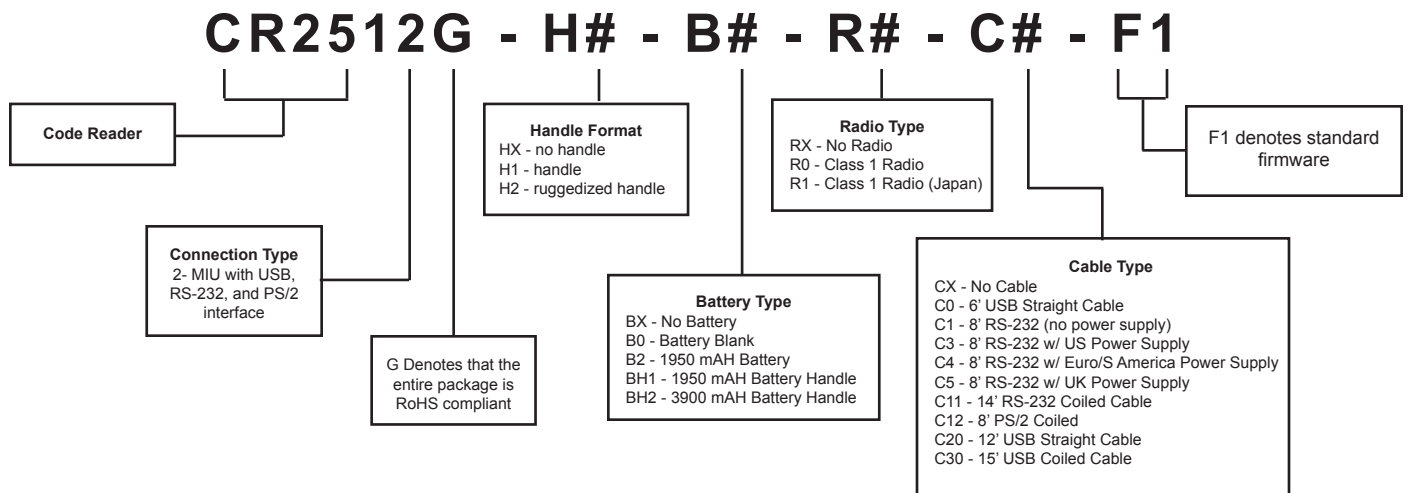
CR2512G - H# - B# - R# - C# - F1

Code Reader

Connection Type
2- MIU with USB, RS-232, and PS/2 interface

G Denotes that the entire package is RoHS compliant

Handle Format
HX - no handle
H1 - handle
H2 - ruggedized handle

Battery Type
BX - No Battery
B0 - Battery Blank
B2 - 1950 mAH Battery
BH1 - 1950 mAH Battery Handle
BH2 - 3900 mAH Battery Handle

Radio Type
RX - No Radio
R0 - Class 1 Radio
R1 - Class 1 Radio (Japan)

Cable Type
CX - No Cable
C0 - 6' USB Straight Cable
C1 - 8' RS-232 (no power supply)
C3 - 8' RS-232 w/ US Power Supply
C4 - 8' RS-232 w/ Euro/S America Power Supply
C5 - 8' RS-232 w/ UK Power Supply
C11 - 14' RS-232 Coiled Cable
C12 - 8' PS/2 Coiled
C20 - 12' USB Straight Cable
C30 - 15' USB Coiled Cable

F1 denotes standard firmware